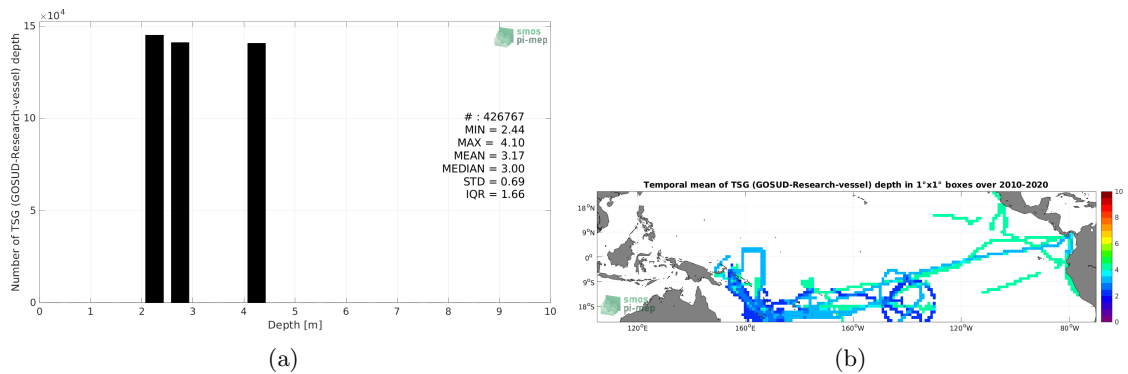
$\times 10^4$

15

10

5

0

Number of TSG (GOSUD-Research-vessel) depth

smos pi-mep

# : 426767
MIN = 2.44
MAX = 4.10
MEAN = 3.17
MEDIAN = 3.00
STD = 0.69
IQR = 1.66

0 1 2 3 4 5 6 7 8 9 10

Depth [m]

(a)

Temporal mean of TSG (GOSUD-Research-vessel) depth in 1°x1° boxes over 2010-2020

18°N

9°N

0°

9°S

18°S

120°E 160°E 160°W 120°W 80°W

smos pi-mep

10
8
6
4
2
0

(b)